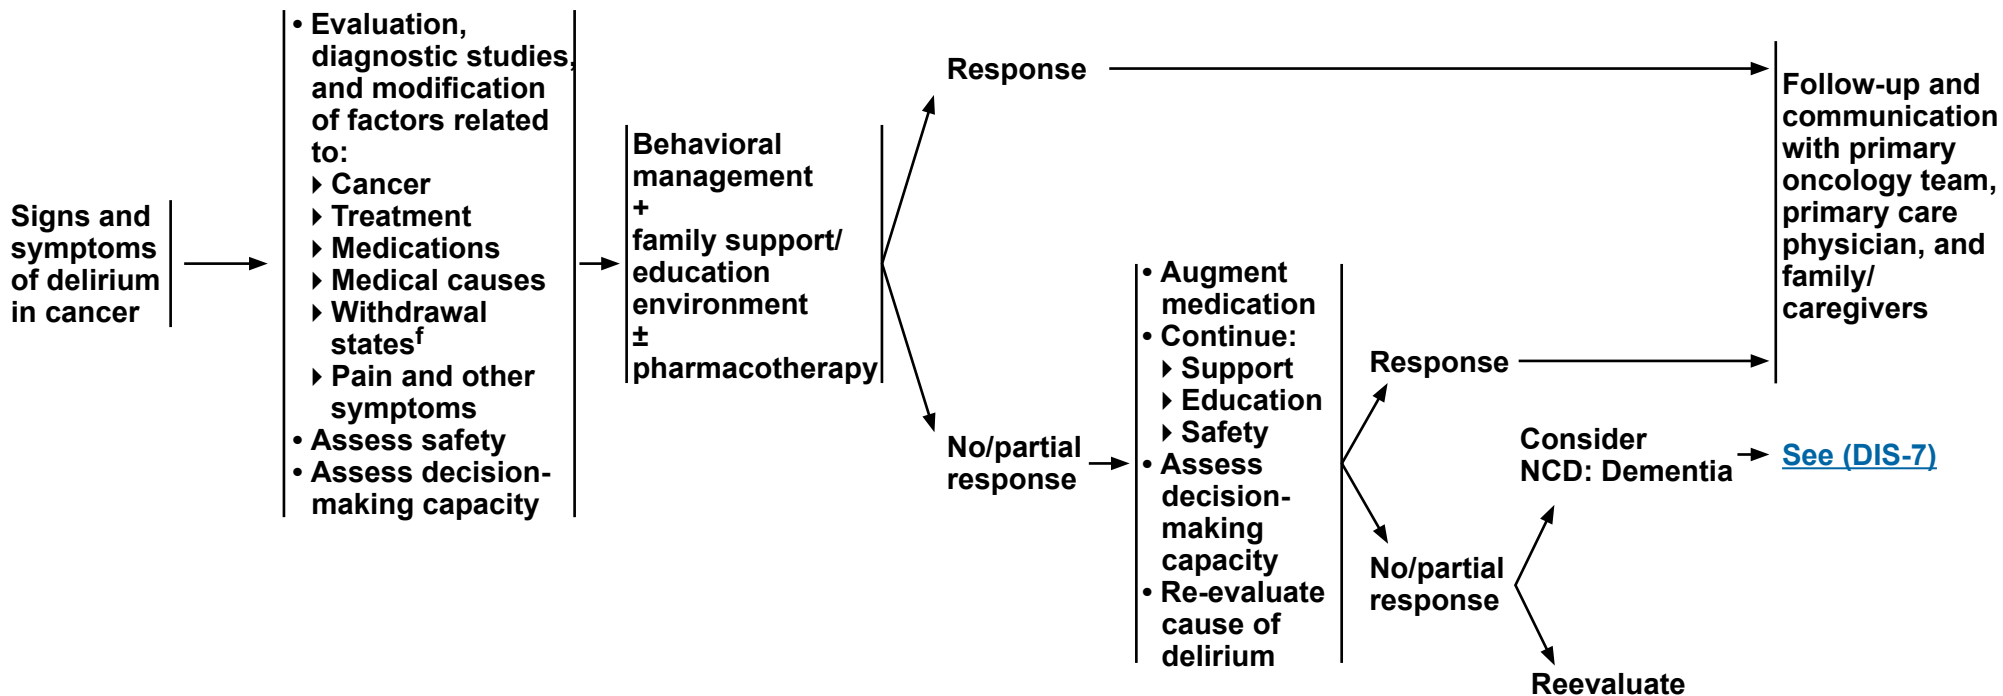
Signs and symptoms of delirium in cancer

• Evaluation, diagnostic studies, and modification of factors related to:
‣ Cancer
‣ Treatment
‣ Medications
‣ Medical causes
‣ Withdrawal states$^{f}$
‣ Pain and other symptoms
• Assess safety
• Assess decision-making capacity

Behavioral management
+
family support/ education environment
±
pharmacotherapy

Response

Follow-up and communication with primary oncology team, primary care physician, and family/ caregivers

No/partial response

• Augment medication
• Continue:
‣ Support
‣ Education
‣ Safety
• Assess decision-making capacity
• Re-evaluate cause of delirium

Response

No/partial response

Consider NCD: Dementia

See (DIS-7)

Reevaluate